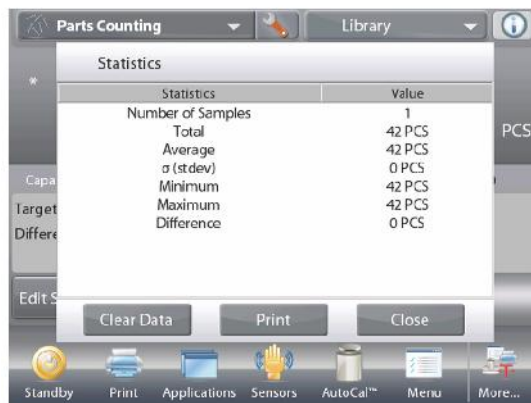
Parts Counting
Library

Statistics

| Statistics | Value |
|---|---|
| Number of Samples | 1 |
| Total | 42 PCS |
| Average | 42 PCS |
| σ (stdev) | 0 PCS |
| Minimum | 42 PCS |
| Maximum | 42 PCS |
| Difference | 0 PCS |

Clear Data
Print
Close

*
PCS
Capa
Target
Differe
Edit S

Standby
Print
Applications
Sensors
AutoCal™
Menu
More...